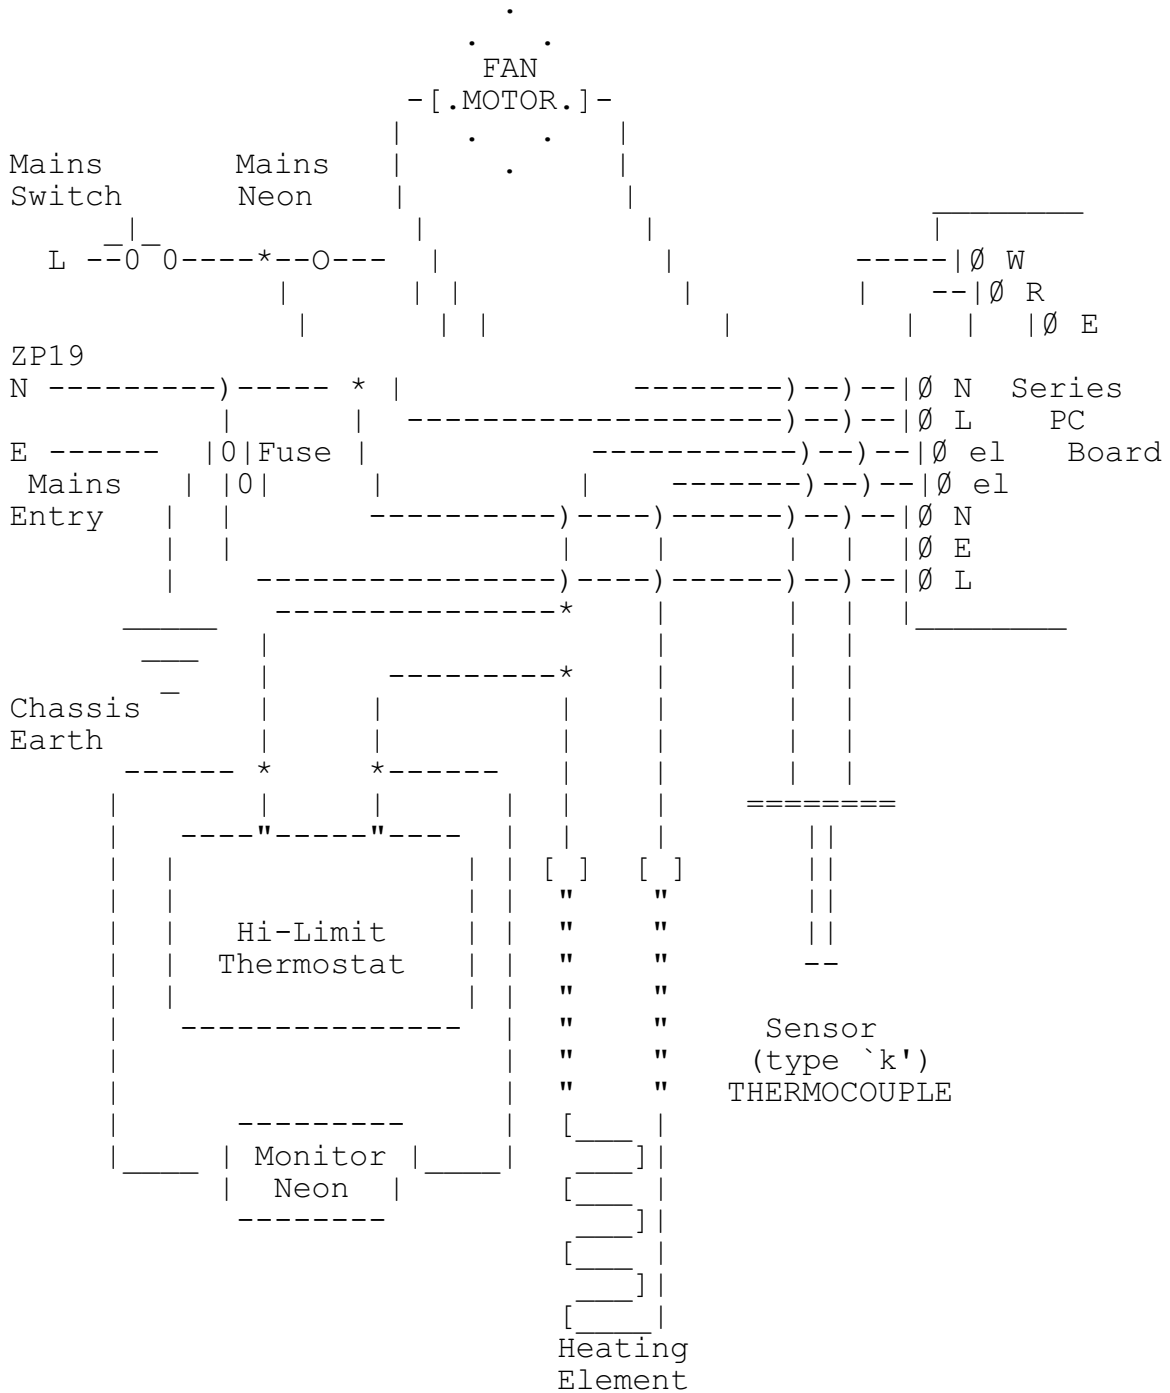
FAN
MOTOR

Mains Switch

Mains Neon

L

ZP19

N

E

Mains Entry

Fuse

Ø W
Ø R
Ø E
Ø N
Ø L
Ø el
Ø el
Ø N
Ø E
Ø L

Series PC Board

Chassis Earth

Hi-Limit Thermostat

Monitor Neon

Heating Element

Sensor (type `k') THERMOCOUPLE